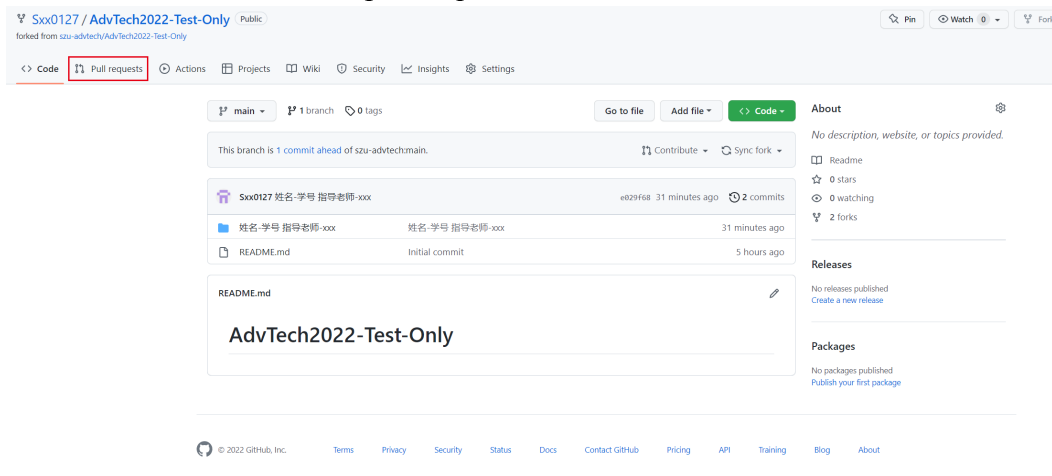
Sxx0127 / AdvTech2022-Test-Only Public
forked from szu-advtech/AdvTech2022-Test-Only

Pin Watch 0 Fork

Code Pull requests Actions Projects Wiki Security Insights Settings

main 1 branch 0 tags Go to file Add file Code

This branch is 1 commit ahead of szu-advtech:main. Contribute Sync fork

Sxx0127 姓名-学号 指导老师-xxx e029f68 31 minutes ago 2 commits

| | | |
|---|---|---|
| 姓名-学号 指导老师-xxx | 姓名-学号 指导老师-xxx | 31 minutes ago |
| README.md | Initial commit | 5 hours ago |

README.md

AdvTech2022-Test-Only

About

No description, website, or topics provided.

Readme
0 stars
0 watching
2 forks

Releases

No releases published
Create a new release

Packages

No packages published
Publish your first package

© 2022 GitHub, Inc. Terms Privacy Security Status Docs Contact GitHub Pricing API Training Blog About